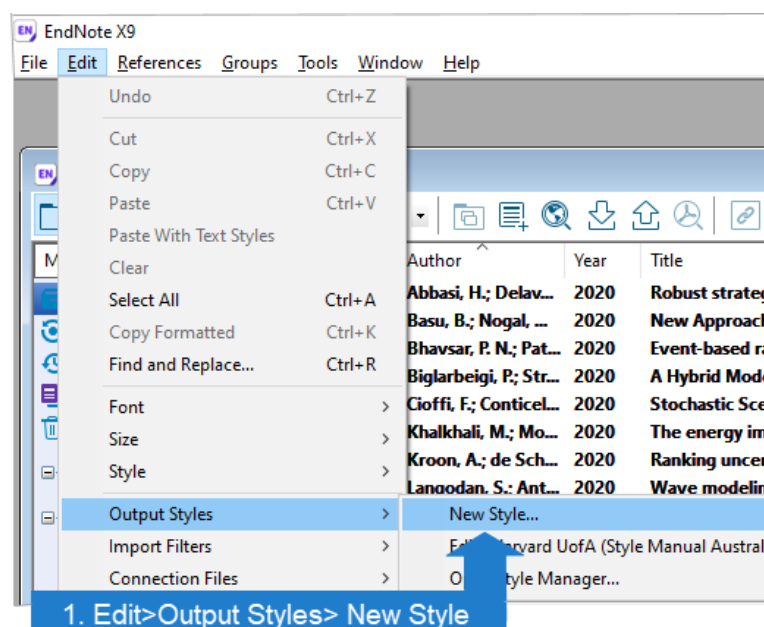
EndNote X9
File Edit References Groups Tools Window Help

Undo Ctrl+Z
Cut Ctrl+X
Copy Ctrl+C
Paste Ctrl+V
Paste With Text Styles
Clear
Select All Ctrl+A
Copy Formatted Ctrl+K
Find and Replace... Ctrl+R
Font >
Size >
Style >
Output Styles >
Import Filters >
Connection Files >

New Style...
Ed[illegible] Harvard UofA (Style Manual Austral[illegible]
O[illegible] Style Manager...

| Author | Year | Title |
|---|---|---|
| Abbasi, H.; Delav... | 2020 | Robust strateg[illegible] |
| Basu, B.; Nogal, ... | 2020 | New Approach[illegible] |
| Bhavsar, P. N.; Pat... | 2020 | Event-based ra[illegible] |
| Biglarbeigi, P.; Str... | 2020 | A Hybrid Mode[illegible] |
| Cioffi, F.; Conticel... | 2020 | Stochastic Sce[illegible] |
| Khalkhali, M.; Mo... | 2020 | The energy im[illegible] |
| Kroon, A.; de Sch... | 2020 | Ranking uncer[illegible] |
| Langodan, S.; Ant... | 2020 | Wave modelin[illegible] |

1. Edit>Output Styles> New Style